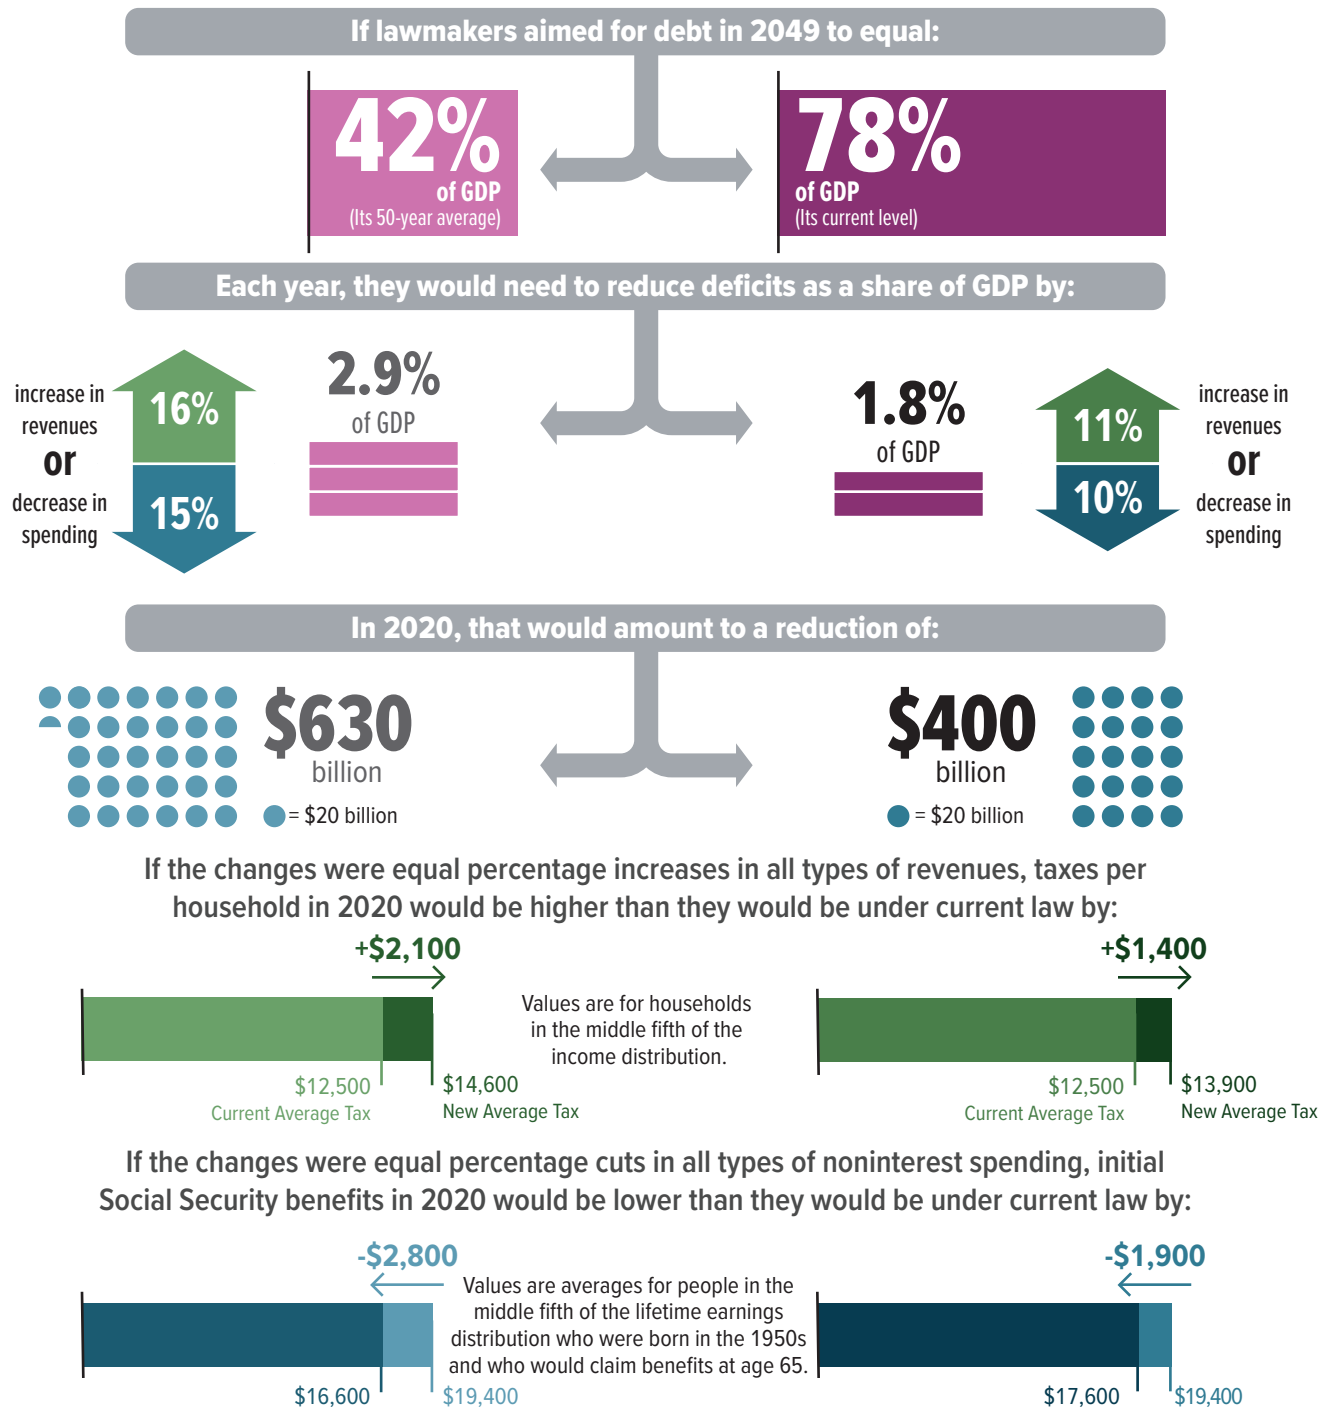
If lawmakers aimed for debt in 2049 to equal:

42%
of GDP
(Its 50-year average)

78%
of GDP
(Its current level)

Each year, they would need to reduce deficits as a share of GDP by:

increase in revenues
or
decrease in spending

16%
15%

2.9%
of GDP

1.8%
of GDP

11%
10%

increase in revenues
or
decrease in spending

In 2020, that would amount to a reduction of:

$630
billion
= $20 billion

$400
billion
= $20 billion

If the changes were equal percentage increases in all types of revenues, taxes per household in 2020 would be higher than they would be under current law by:

+$2,100
$12,500
Current Average Tax
$14,600
New Average Tax

Values are for households in the middle fifth of the income distribution.

+$1,400
$12,500
Current Average Tax
$13,900
New Average Tax

If the changes were equal percentage cuts in all types of noninterest spending, initial Social Security benefits in 2020 would be lower than they would be under current law by:

-$2,800
$16,600
$19,400

Values are averages for people in the middle fifth of the lifetime earnings distribution who were born in the 1950s and who would claim benefits at age 65.

-$1,900
$17,600
$19,400